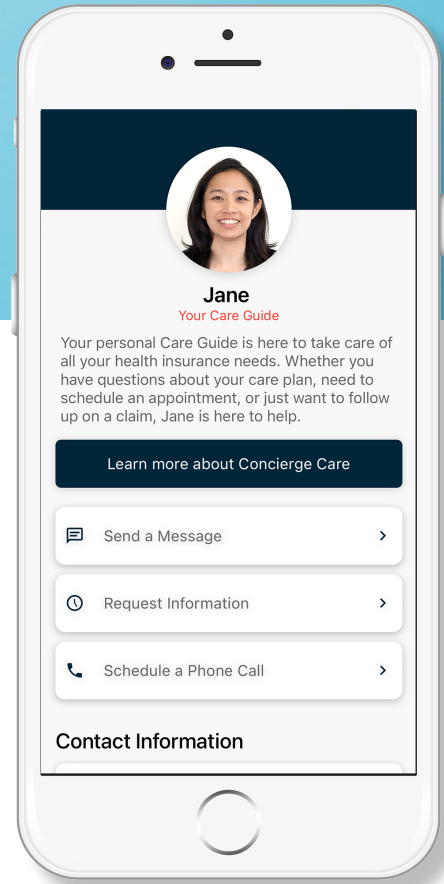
Jane
Your Care Guide

Your personal Care Guide is here to take care of all your health insurance needs. Whether you have questions about your care plan, need to schedule an appointment, or just want to follow up on a claim, Jane is here to help.

Learn more about Concierge Care

Send a Message

Request Information

Schedule a Phone Call

Contact Information